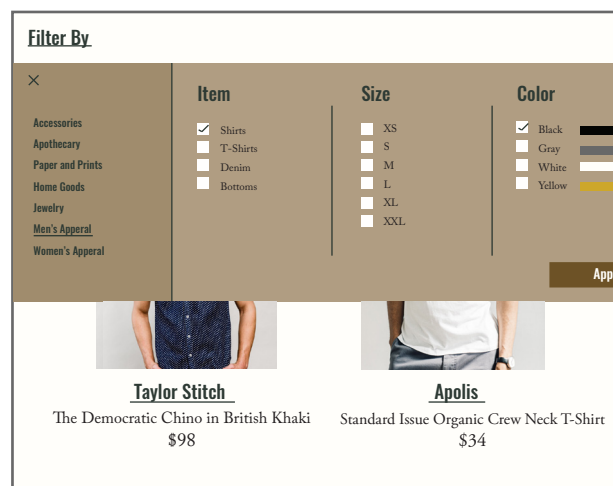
Filter By

×

Accessories
Apothecary
Paper and Prints
Home Goods
Jewelry
Men's Apperal
Women's Apperal

Item
Shirts
T-Shirts
Denim
Bottoms

Size
XS
S
M
L
XL
XXL

Color
Black
Gray
White
Yellow

App

Taylor Stitch
The Democratic Chino in British Khaki
$98

Apolis
Standard Issue Organic Crew Neck T-Shirt
$34